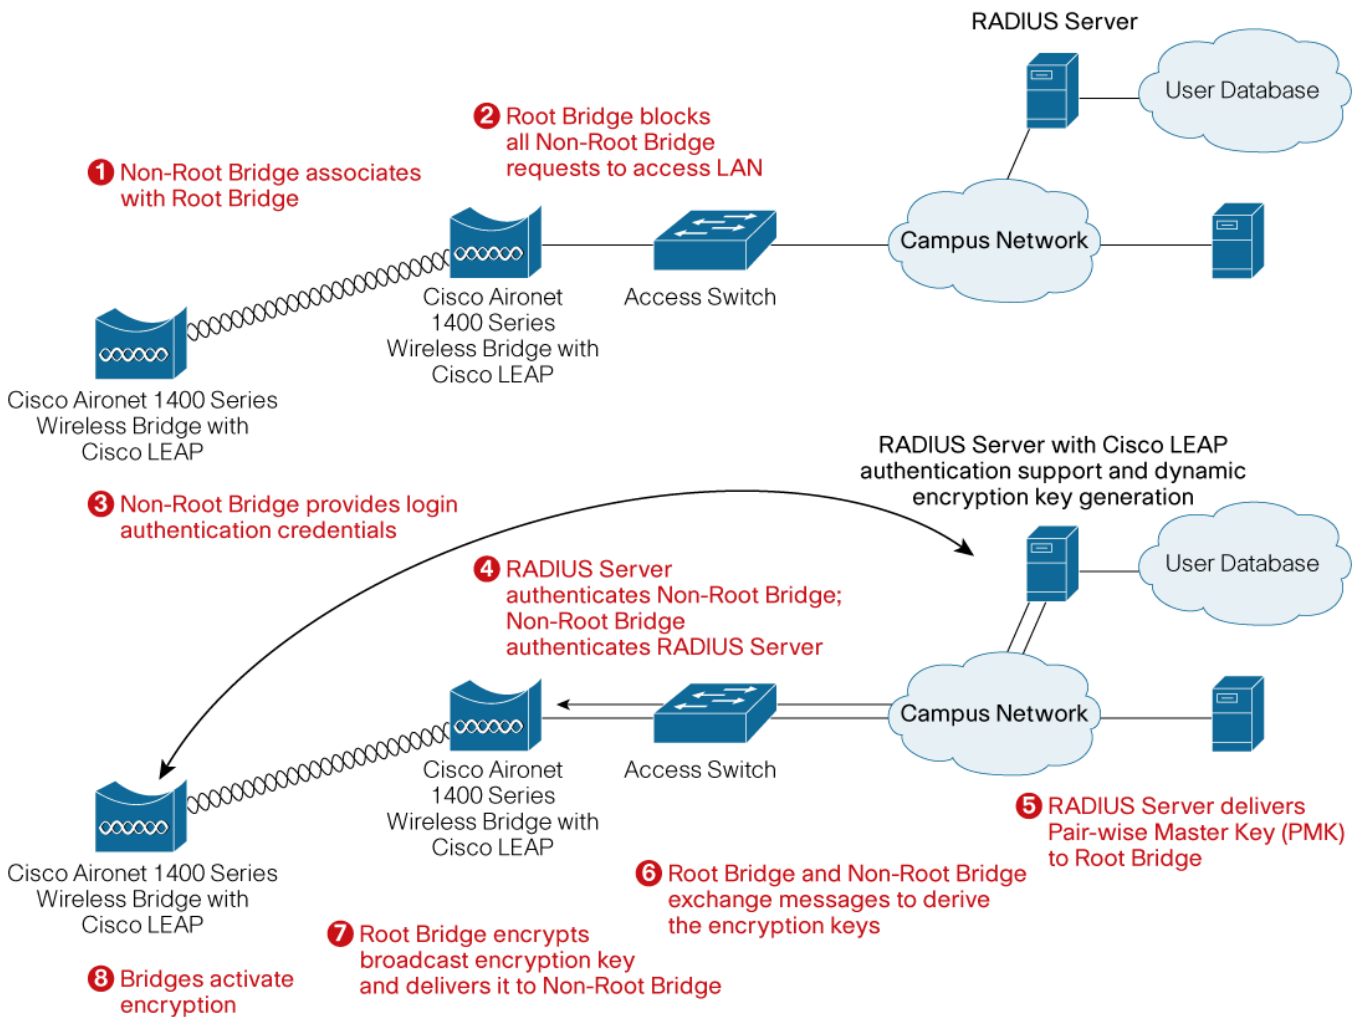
RADIUS Server

User Database

2 Root Bridge blocks all Non-Root Bridge requests to access LAN

1 Non-Root Bridge associates with Root Bridge

Campus Network

Cisco Aironet 1400 Series Wireless Bridge with Cisco LEAP

Access Switch

Cisco Aironet 1400 Series Wireless Bridge with Cisco LEAP

RADIUS Server with Cisco LEAP authentication support and dynamic encryption key generation

3 Non-Root Bridge provides login authentication credentials

User Database

4 RADIUS Server authenticates Non-Root Bridge; Non-Root Bridge authenticates RADIUS Server

Campus Network

Cisco Aironet 1400 Series Wireless Bridge with Cisco LEAP

Access Switch

Cisco Aironet 1400 Series Wireless Bridge with Cisco LEAP

5 RADIUS Server delivers Pair-wise Master Key (PMK) to Root Bridge

6 Root Bridge and Non-Root Bridge exchange messages to derive the encryption keys

7 Root Bridge encrypts broadcast encryption key and delivers it to Non-Root Bridge

8 Bridges activate encryption